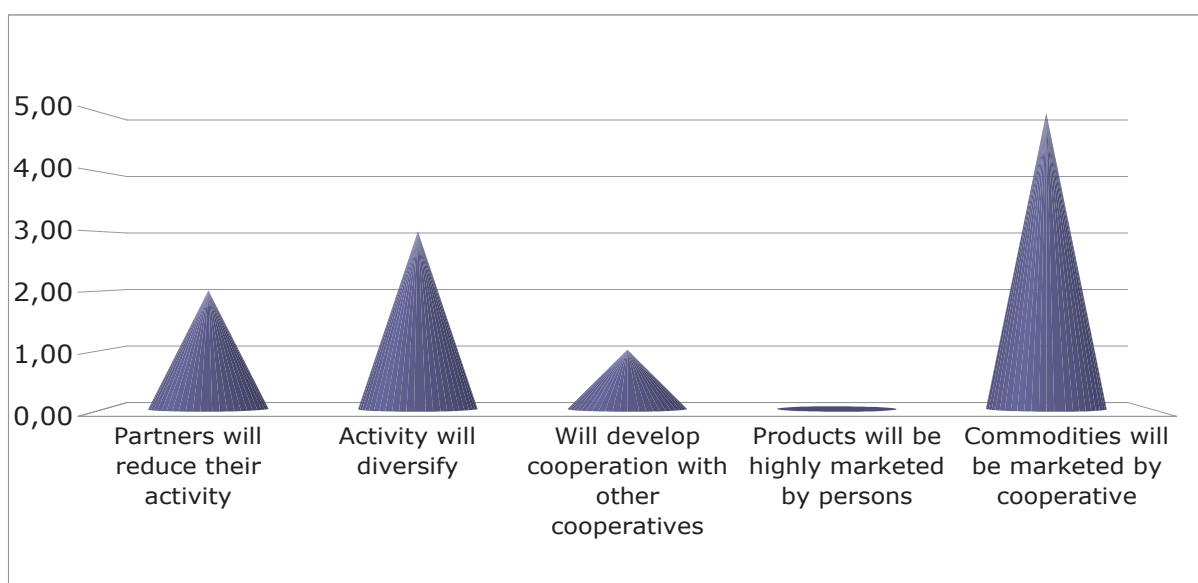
5,00
4,00
3,00
2,00
1,00
0,00

Partners will reduce their activity
Activity will diversify
Will develop cooperation with other cooperatives
Products will be highly marketed by persons
Commodities will be marketed by cooperative